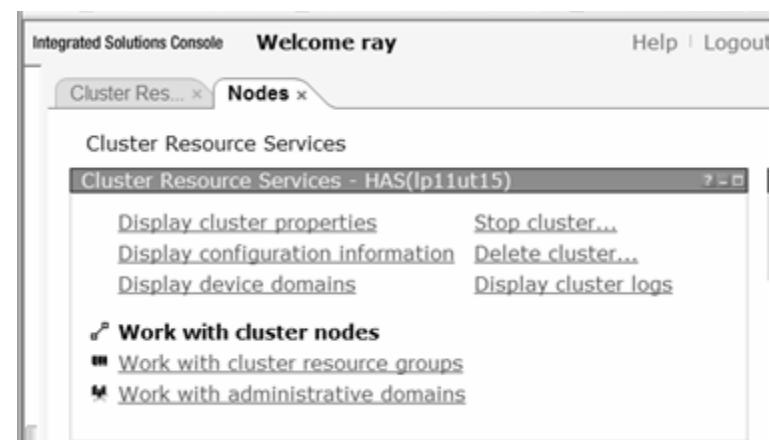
Integrated Solutions Console Welcome ray Help | Logout

Cluster Res... × Nodes ×

Cluster Resource Services

Cluster Resource Services - HAS(lp11ut15) ? - □

Display cluster properties
Display configuration information
Display device domains

Stop cluster...
Delete cluster...
Display cluster logs

Work with cluster nodes
Work with cluster resource groups
Work with administrative domains